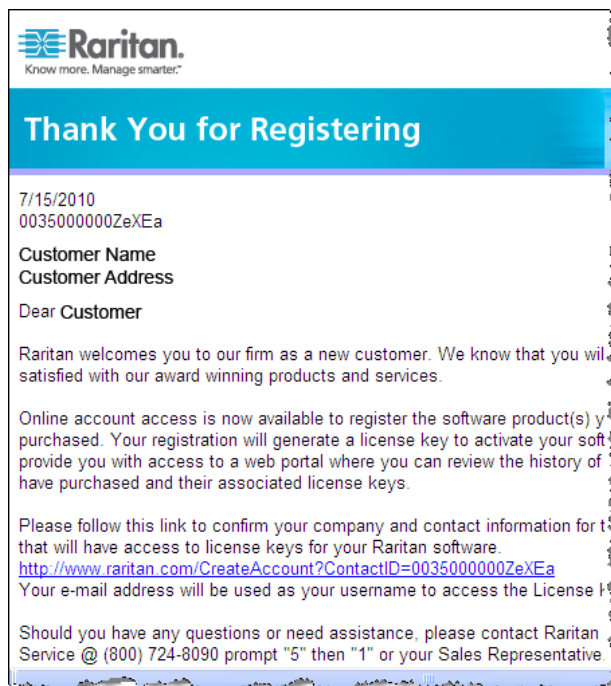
Raritan.
Know more. Manage smarter.

Thank You for Registering

7/15/2010
0035000000ZeXEa

Customer Name
Customer Address

Dear Customer

Raritan welcomes you to our firm as a new customer. We know that you wil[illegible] satisfied with our award winning products and services.

Online account access is now available to register the software product(s) y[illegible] purchased. Your registration will generate a license key to activate your soft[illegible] provide you with access to a web portal where you can review the history of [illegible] have purchased and their associated license keys.

Please follow this link to confirm your company and contact information for t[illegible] that will have access to license keys for your Raritan software.
http://www.raritan.com/CreateAccount?ContactID=0035000000ZeXEa
Your e-mail address will be used as your username to access the License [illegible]

Should you have any questions or need assistance, please contact Raritan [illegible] Service @ (800) 724-8090 prompt "5" then "1" or your Sales Representative.